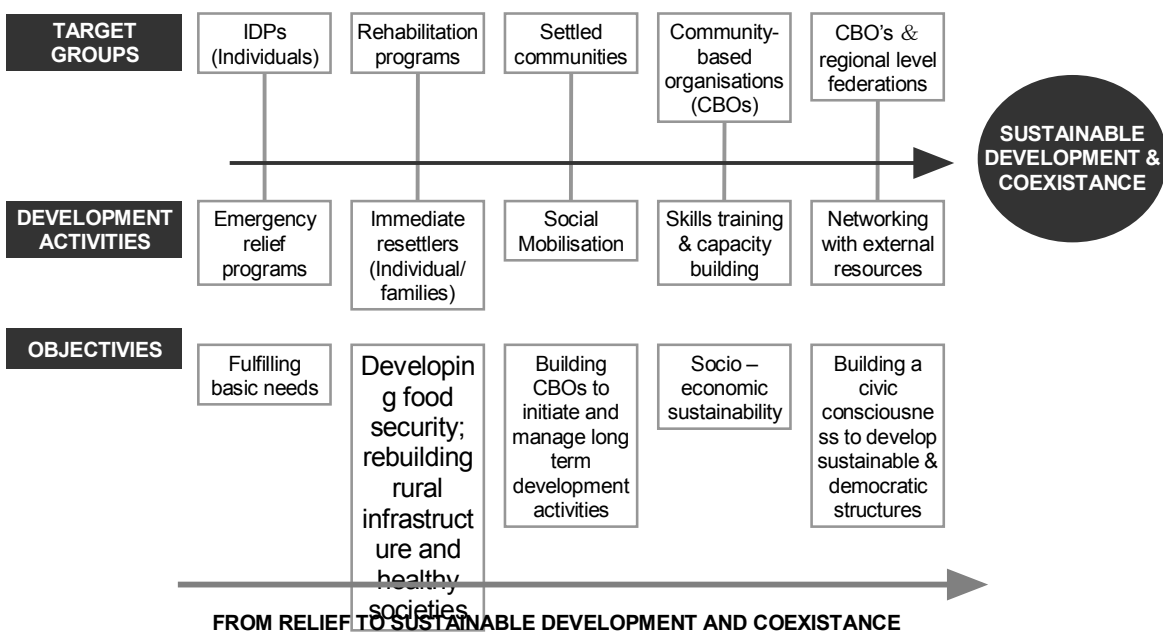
TARGET GROUPS

IDPs (Individuals)

Rehabilitation programs

Settled communities

Community-based organisations (CBOs)

CBO's & regional level federations

SUSTAINABLE DEVELOPMENT & COEXISTANCE

DEVELOPMENT ACTIVITIES

Emergency relief programs

Immediate resettlers (Individual/ families)

Social Mobilisation

Skills training & capacity building

Networking with external resources

OBJECTIVIES

Fulfilling basic needs

Developing food security; rebuilding rural infrastructure and healthy societies

Building CBOs to initiate and manage long term development activities

Socio – economic sustainability

Building a civic consciousness to develop sustainable & democratic structures

FROM RELIEF TO SUSTAINABLE DEVELOPMENT AND COEXISTANCE